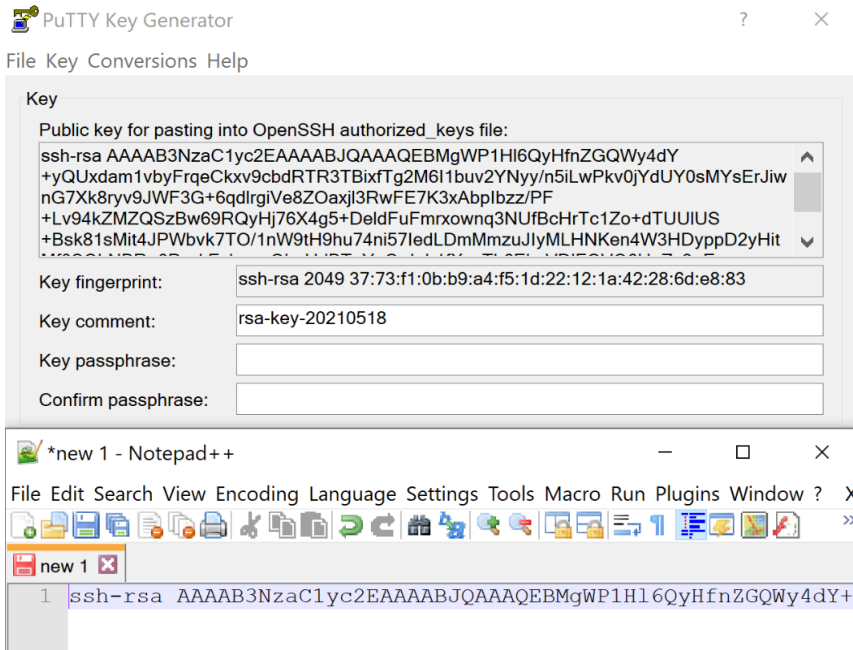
PuTTY Key Generator ? ✕

File Key Conversions Help

Key

Public key for pasting into OpenSSH authorized_keys file:

ssh-rsa AAAAB3NzaC1yc2EAAAABJQAAAQEBMgWP1Hl6QyHfnZGQWy4dY
+yQUxdam1vbyFrqeCkxv9cbdRTR3TBixfTg2M6I1buv2YNyy/n5iLwPkv0jYdUY0sMYsErJiw
nG7Xk8ryv9JWF3G+6qdlrgiVe8ZOaxjl3RwFE7K3xAbpIbzz/PF
+Lv94kZMZQSzBw69RQyHj76X4g5+DeldFuFmrxownq3NUfBcHrTc1Zo+dTUUlUS
+Bsk81sMit4JPWbvk7TO/1nW9tH9hu74ni57IedLDmMmzuJIyMLHNKen4W3HDyppD2yHit
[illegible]

Key fingerprint: ssh-rsa 2049 37:73:f1:0b:b9:a4:f5:1d:22:12:1a:42:28:6d:e8:83

Key comment: rsa-key-20210518

Key passphrase:

Confirm passphrase:

*new 1 - Notepad++

File Edit Search View Encoding Language Settings Tools Macro Run Plugins Window ? X

new 1

1 ssh-rsa AAAAB3NzaC1yc2EAAAABJQAAAQEBMgWP1Hl6QyHfnZGQWy4dY+